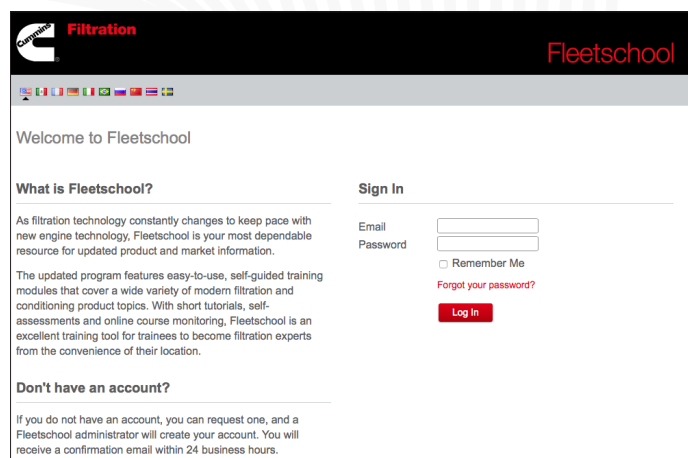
Cummins Filtration

Fleetschool

Welcome to Fleetschool

What is Fleetschool?

As filtration technology constantly changes to keep pace with new engine technology, Fleetschool is your most dependable resource for updated product and market information.

The updated program features easy-to-use, self-guided training modules that cover a wide variety of modern filtration and conditioning product topics. With short tutorials, self-assessments and online course monitoring, Fleetschool is an excellent training tool for trainees to become filtration experts from the convenience of their location.

Don't have an account?

If you do not have an account, you can request one, and a Fleetschool administrator will create your account. You will receive a confirmation email within 24 business hours.

Sign In

Email

Password

Remember Me

Forgot your password?

Log In